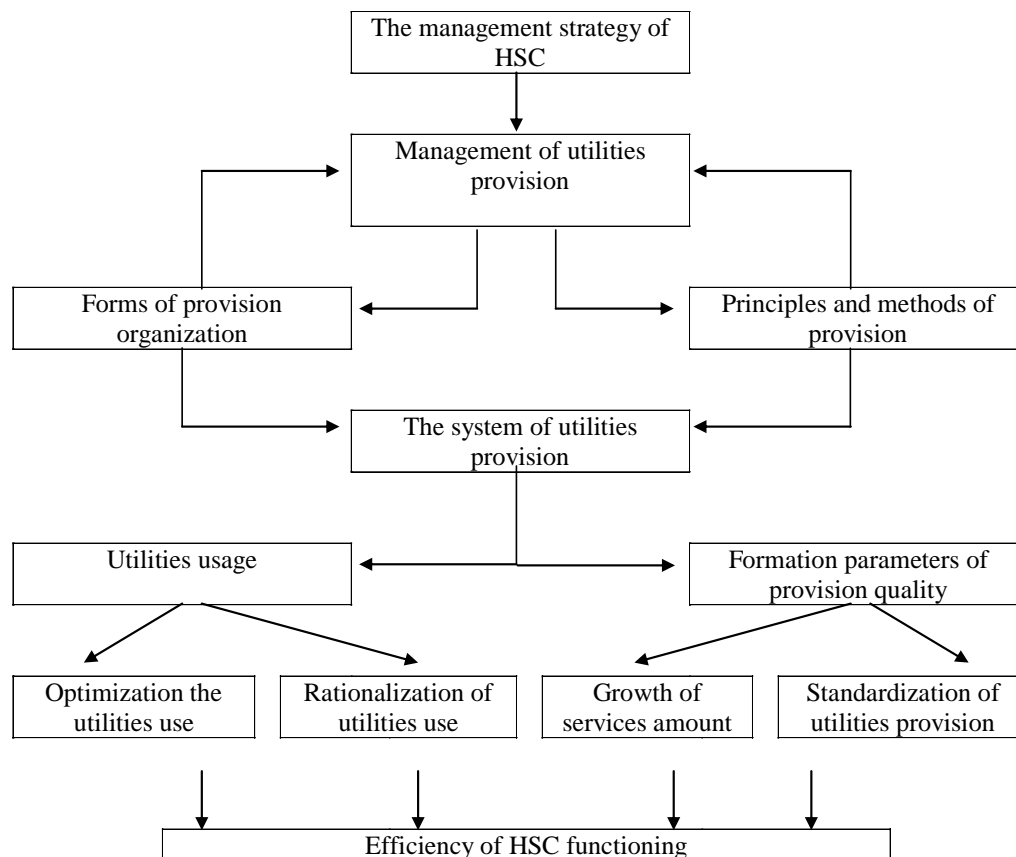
The management strategy of HSC

Management of utilities provision

Forms of provision organization

Principles and methods of provision

The system of utilities provision

Utilities usage

Formation parameters of provision quality

Optimization the utilities use

Rationalization of utilities use

Growth of services amount

Standardization of utilities provision

Efficiency of HSC functioning